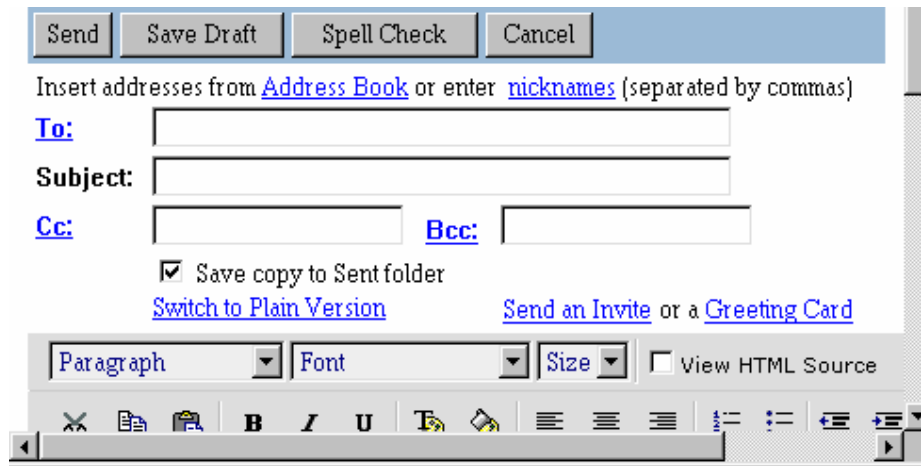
Send | Save Draft | Spell Check | Cancel

Insert addresses from Address Book or enter nicknames (separated by commas)

To:

Subject:

Cc:

Bcc:

Save copy to Sent folder

Switch to Plain Version

Send an Invite or a Greeting Card

Paragraph | Font | Size | View HTML Source

B I U